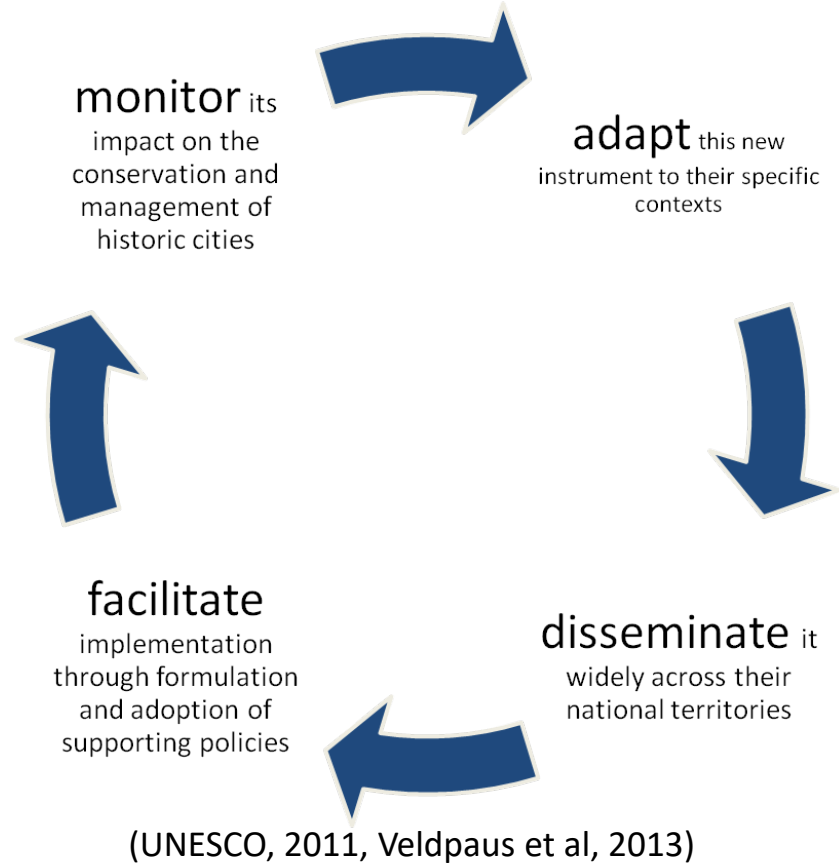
monitor its impact on the conservation and management of historic cities

adapt this new instrument to their specific contexts

disseminate it widely across their national territories

facilitate implementation through formulation and adoption of supporting policies

(UNESCO, 2011, Veldpaus et al, 2013)